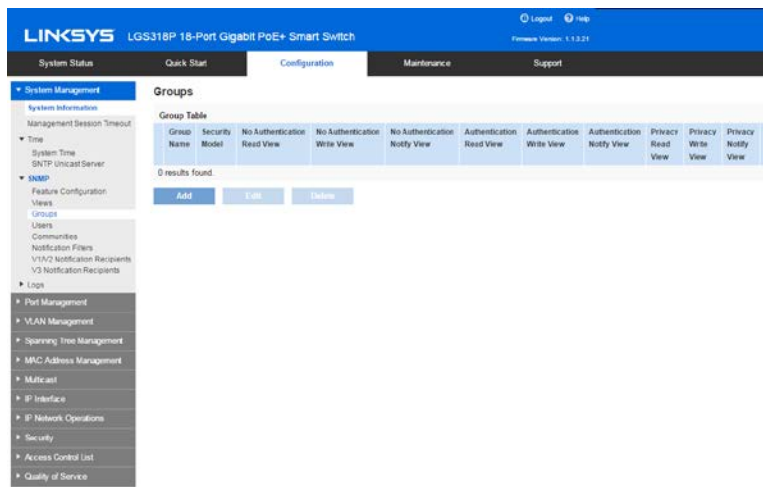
LINKSYS LGS318P 18-Port Gigabit PoE+ Smart Switch

Logout Help

Firmware Version: 1.1.3.21

System Status
Quick Start
Configuration
Maintenance
Support

▼ System Management
System Information
Management Session Timeout
▼ Time
System Time
SNTP Unicast Server
▼ SNMP
Feature Configuration
Views
Groups
Users
Communities
Notification Filters
V1/V2 Notification Recipients
V3 Notification Recipients
▶ Logs
▶ Port Management
▶ VLAN Management
▶ Spanning Tree Management
▶ MAC Address Management
▶ Multicast
▶ IP Interface
▶ IP Network Operations
▶ Security
▶ Access Control List
▶ Quality of Service

Groups

Group Table

| | Group Name | Security Model | No Authentication Read View | No Authentication Write View | No Authentication Notify View | Authentication Read View | Authentication Write View | Authentication Notify View | Privacy Read View | Privacy Write View | Privacy Notify View |
|---|---|---|---|---|---|---|---|---|---|---|---|

0 results found.

Add
Edit
Delete